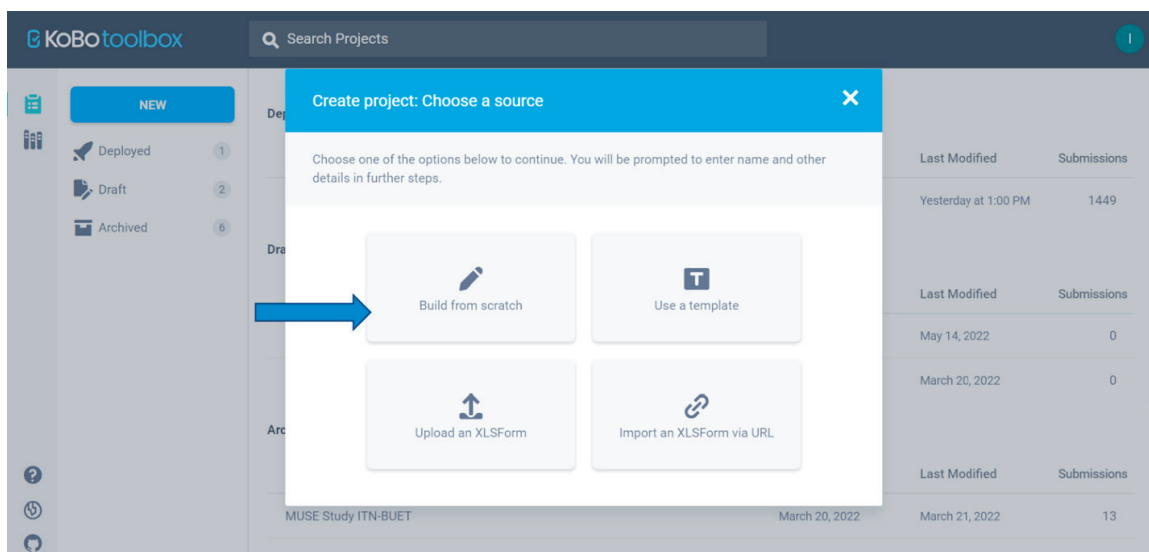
KOBOtoolbox

Search Projects

I

NEW

Deployed 1

Draft 2

Archived 6

Dep

Dra

Arc

Create project: Choose a source

Choose one of the options below to continue. You will be prompted to enter name and other details in further steps.

Build from scratch

Use a template

Upload an XLSForm

Import an XLSForm via URL

Last Modified | Submissions
Yesterday at 1:00 PM | 1449

Last Modified | Submissions
May 14, 2022 | 0
March 20, 2022 | 0

Last Modified | Submissions
MUSE Study ITN-BUET | March 20, 2022 | March 21, 2022 | 13